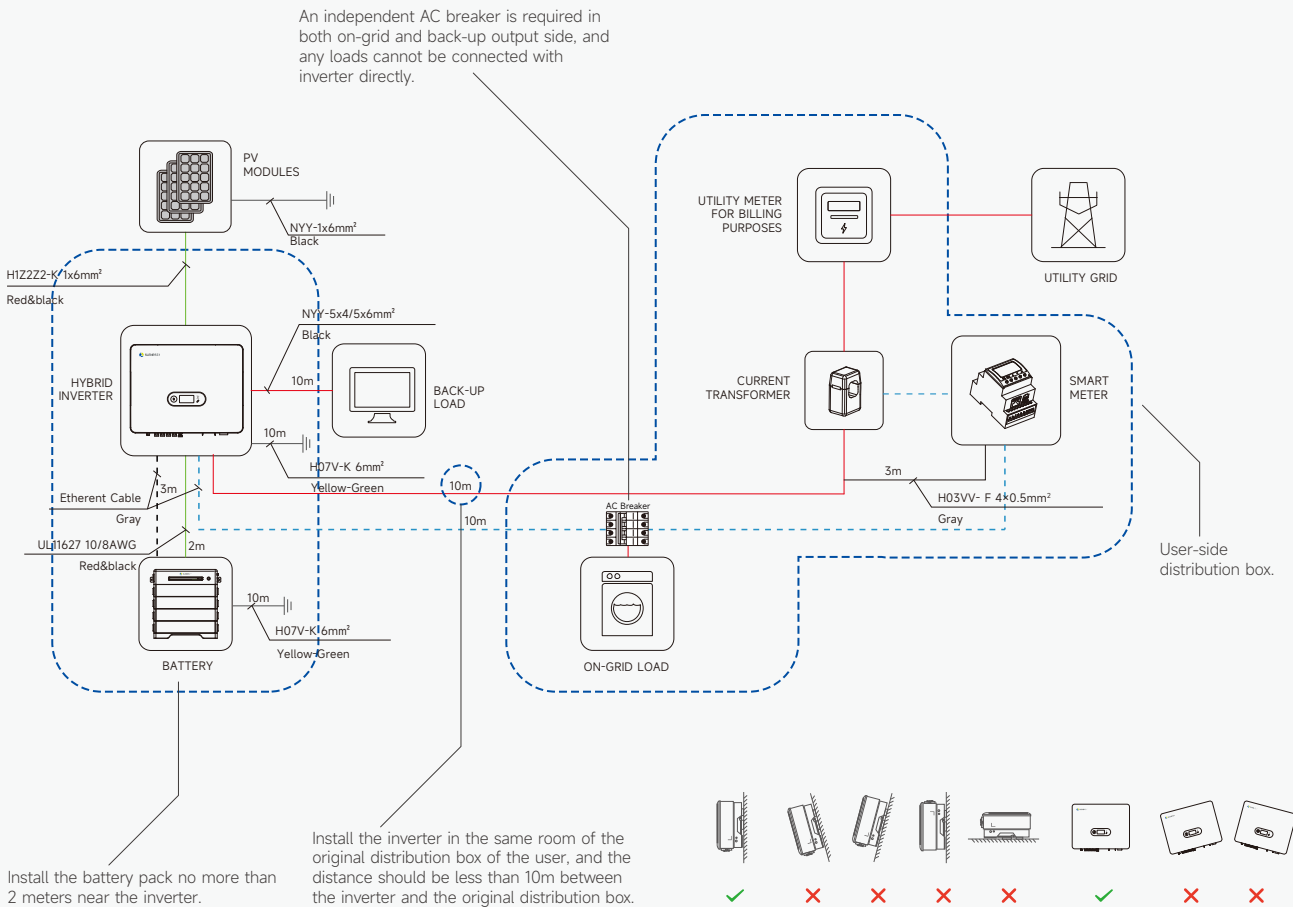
An independent AC breaker is required in both on-grid and back-up output side, and any loads cannot be connected with inverter directly.

PV MODULES

NYY-1x6mm²
Black

H1Z2Z2-K 1x6mm²
Red&black

NYY-5x4/5x6mm²
Black

HYBRID INVERTER

10m

BACK-UP LOAD

10m

H07V-K 6mm²
Yellow-Green

Etherent Cable
Gray

3m

UL1627 10/8AWG
Red&black

2m

10m

10m

BATTERY

10m

H07V-K 6mm²
Yellow-Green

UTILITY METER FOR BILLING PURPOSES

UTILITY GRID

CURRENT TRANSFORMER

SMART METER

3m

H03VV- F 4×0.5mm²
Gray

AC Breaker

ON-GRID LOAD

User-side distribution box.

Install the battery pack no more than 2 meters near the inverter.

Install the inverter in the same room of the original distribution box of the user, and the distance should be less than 10m between the inverter and the original distribution box.

✓ ✗ ✗ ✗ ✗ ✓ ✗ ✗